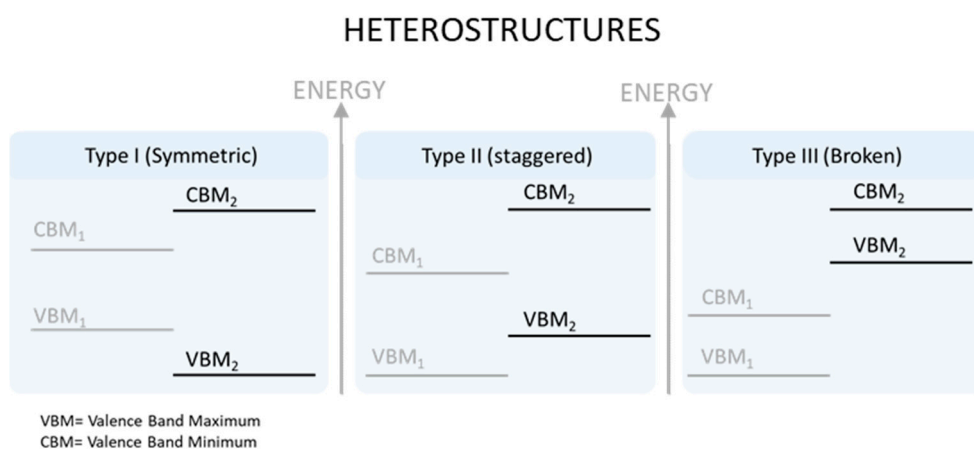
HETEROSTRUCTURES

ENERGY

ENERGY

Type I (Symmetric)

CBM$_2$

CBM$_1$

VBM$_1$

VBM$_2$

Type II (staggered)

CBM$_2$

CBM$_1$

VBM$_2$

VBM$_1$

Type III (Broken)

CBM$_2$

VBM$_2$

CBM$_1$

VBM$_1$

VBM= Valence Band Maximum
CBM= Valence Band Minimum